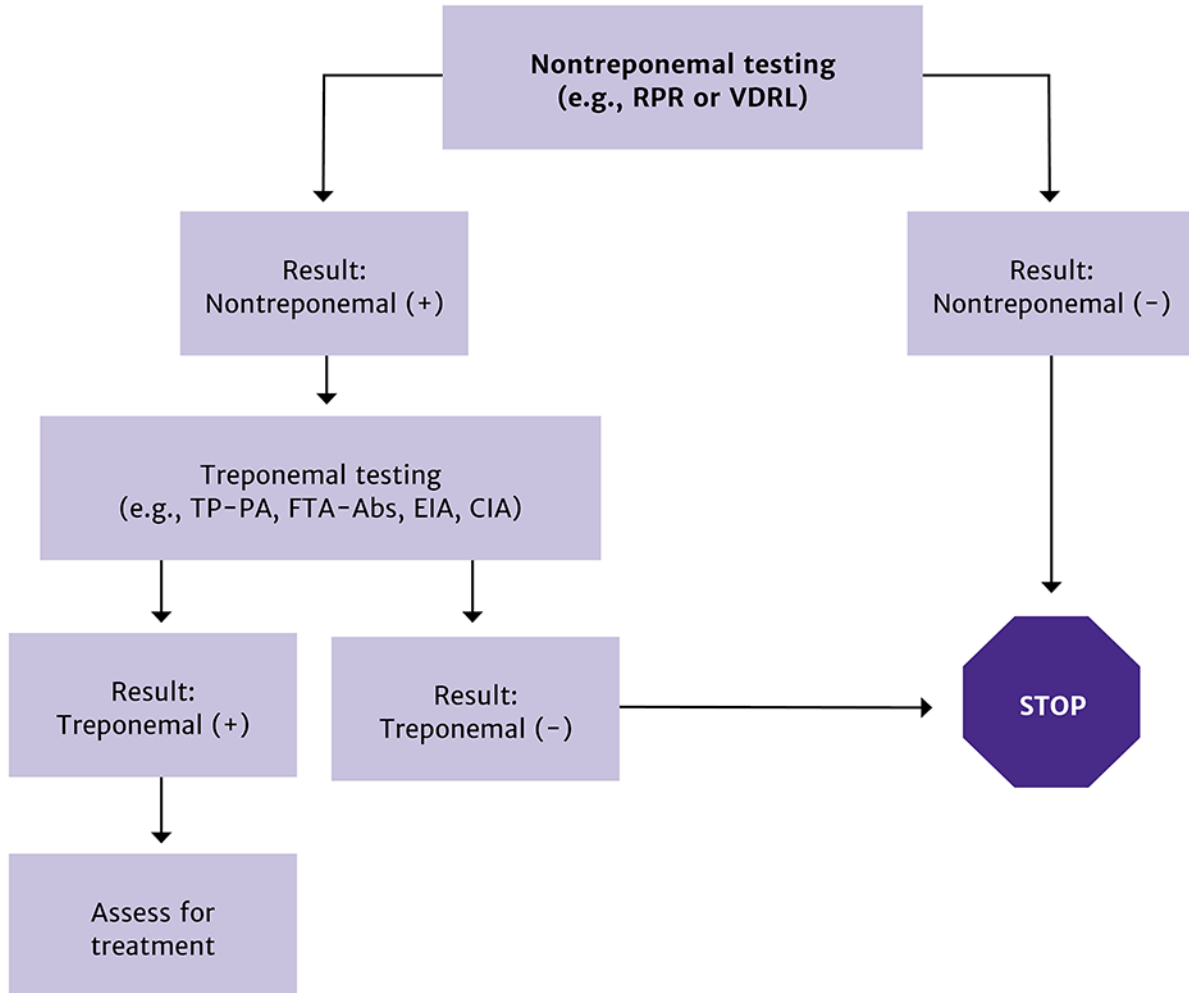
Nontreponemal testing
(e.g., RPR or VDRL)

Result:
Nontreponemal (+)

Result:
Nontreponemal (-)

Treponemal testing
(e.g., TP-PA, FTA-Abs, EIA, CIA)

Result:
Treponemal (+)

Result:
Treponemal (-)

STOP

Assess for treatment